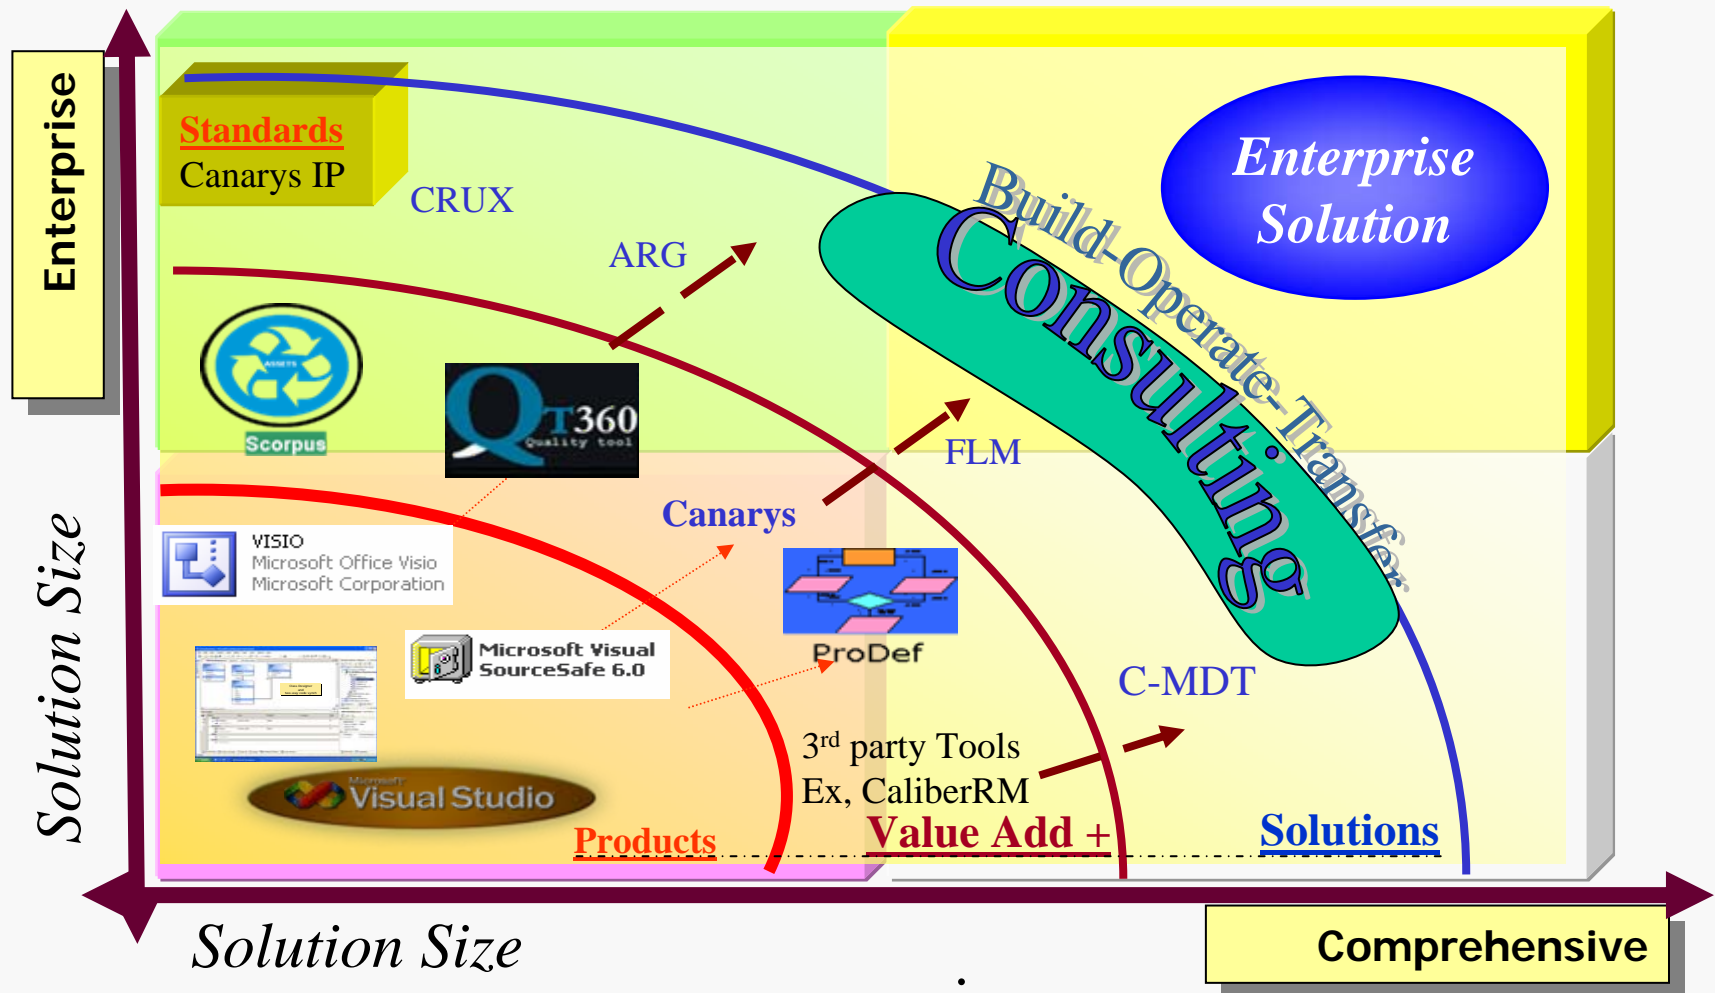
Enterprise

Standards
Canarys IP

CRUX

ARG

Enterprise Solution

Build-Operate-Transfer

Consulting

ASSETS
Scorpus

T360
Quality tool

FLM

Canarys

VISIO
Microsoft Office Visio
Microsoft Corporation

ProDef

Microsoft Visual SourceSafe 6.0

C-MDT

3$^{rd}$ party Tools
Ex, CaliberRM

Microsoft
Visual Studio

Products

Value Add +

Solutions

Solution Size

Solution Size

Comprehensive